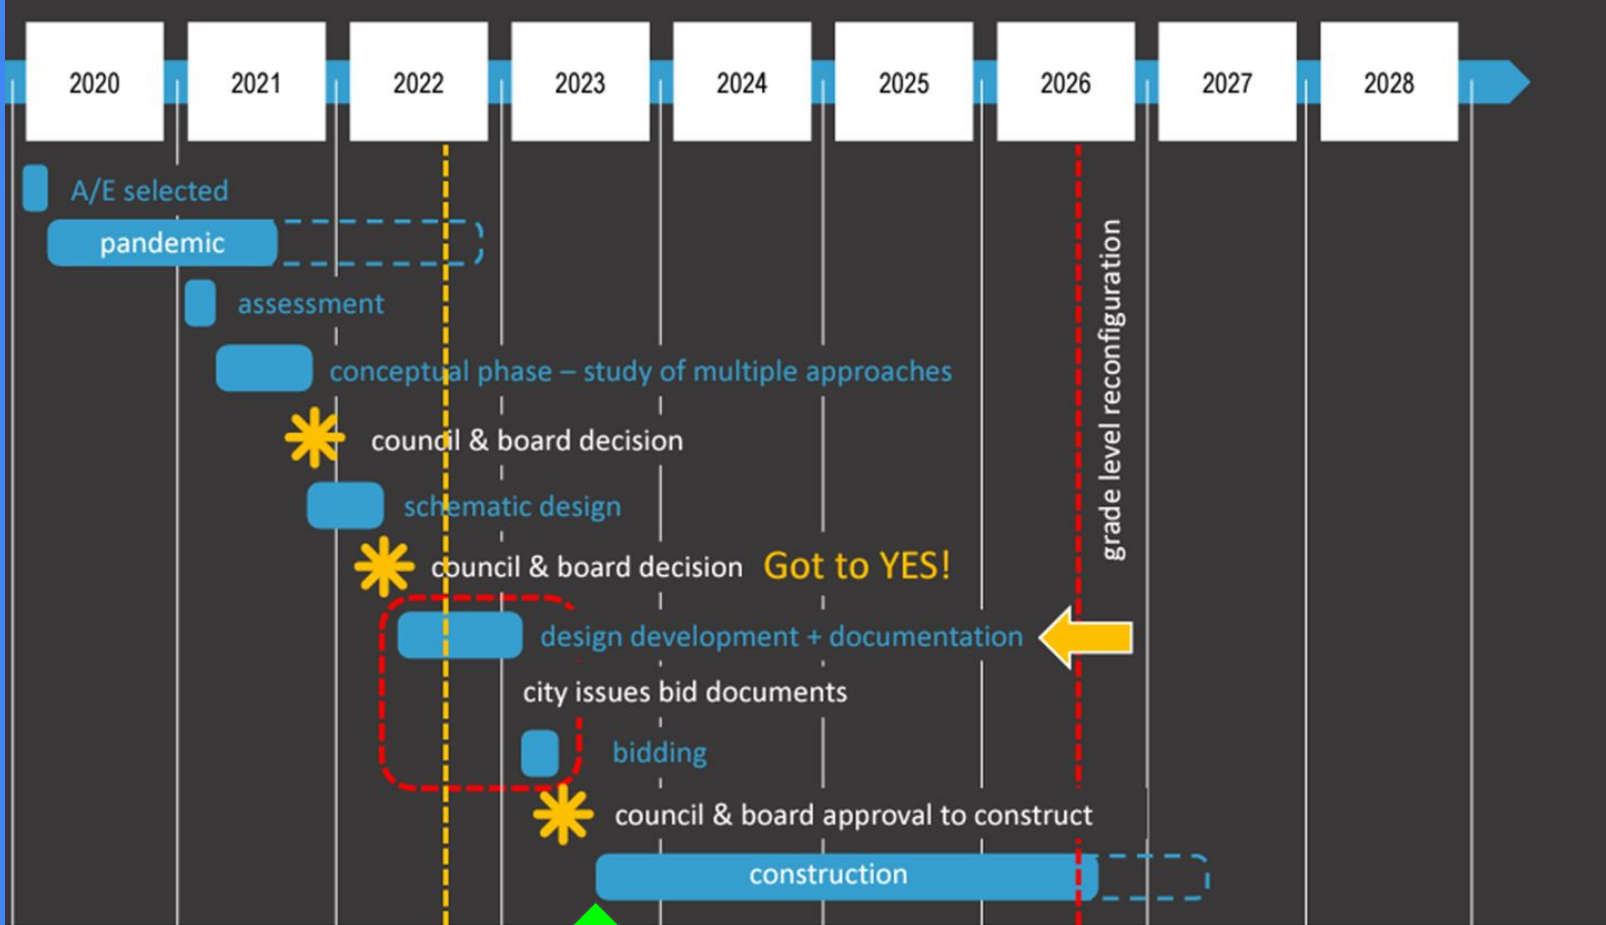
2020 2021 2022 2023 2024 2025 2026 2027 2028

A/E selected

pandemic

assessment

conceptual phase – study of multiple approaches

council & board decision

schematic design

council & board decision Got to YES!

design development + documentation

city issues bid documents

bidding

council & board approval to construct

construction

grade level reconfiguration